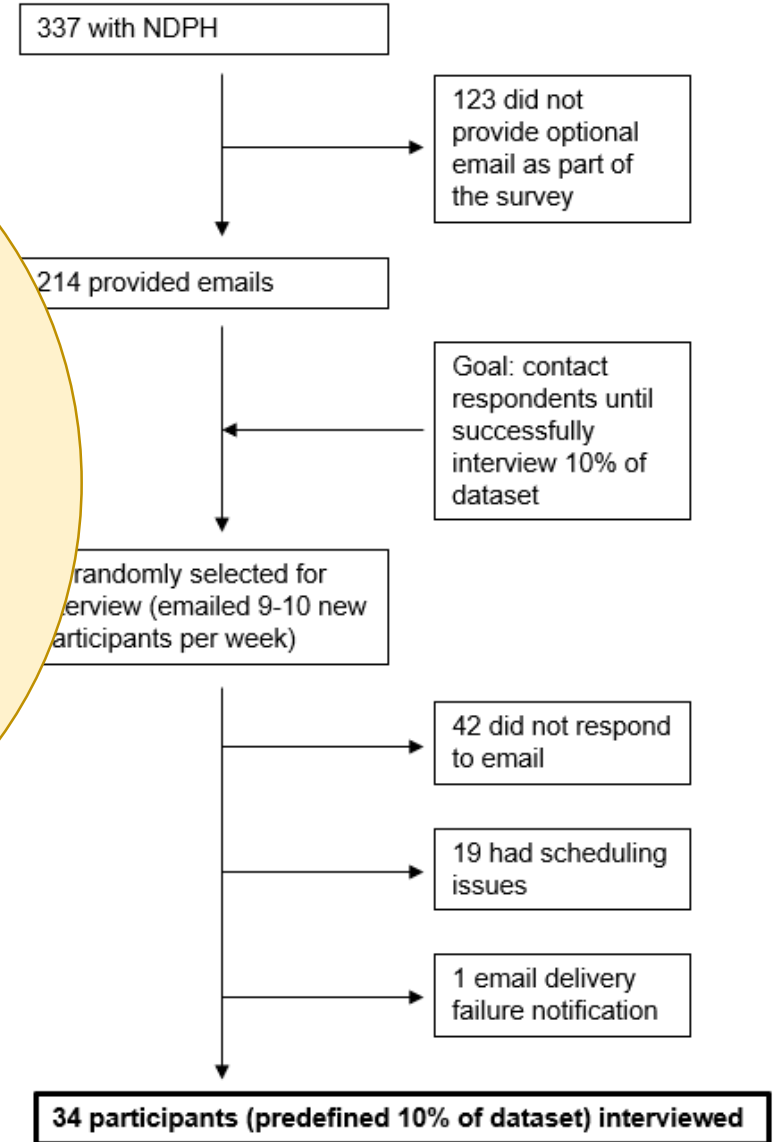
337 with NDPH

123 did not provide optional email as part of the survey

214 provided emails

Goal: contact respondents until successfully interview 10% of dataset

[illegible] randomly selected for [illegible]erview (emailed 9-10 new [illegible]articipants per week)

42 did not respond to email

19 had scheduling issues

1 email delivery failure notification

**34 participants (predefined 10% of dataset) interviewed**